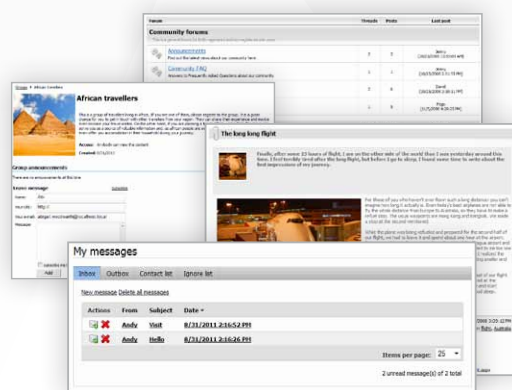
Forum Threads Posts Last post

Community forums

Announcements
Find out the latest news about our community

Community FAQ
Answers to Frequently Asked Questions about our community

Home > African travellers

African travellers

Access: Anybody can view the content
Created: 8/31/2011

Group announcements
There are no announcements at this time

Leave message
Name: Bill
Your URL: http://
Your email: abigail.roodriver@localhost.local
Message:

Add

The long long flight

Finally, after some 22 hours of flight, I am on the other side of the world than I was yesterday around this time. I feel terribly tired after the long flight, but I wanted to go to sleep, I found some time to write down the first impressions of my journey.

My messages

Inbox Outbox Contact list Ignore list

New message Delete all messages

| Actions | From | Subject | Date |
|---|---|---|---|
| | Andy | Visit | 8/31/2011 2:16:52 PM |
| | Andy | Hello | 8/31/2011 2:16:25 PM |

Items per page: 25

2 unread message(s) of 2 total